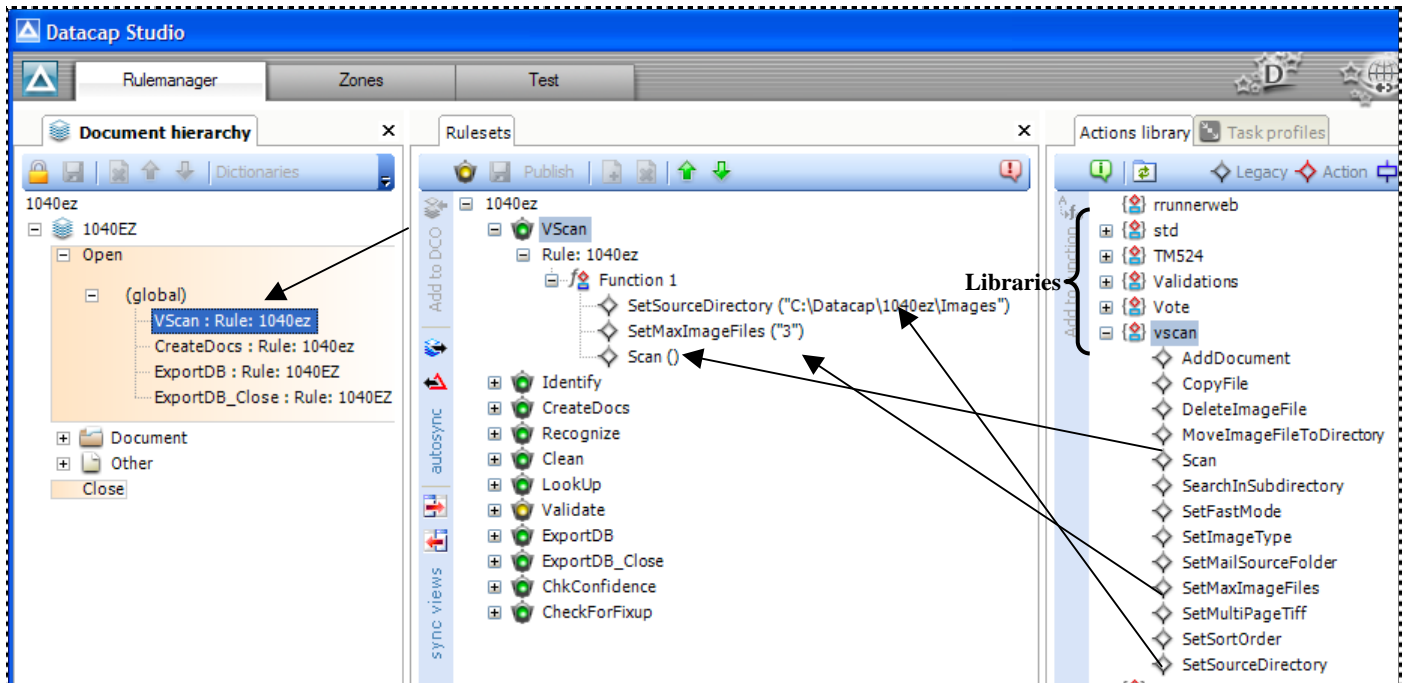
Datacap Studio

Rulemanager | Zones | Test

Document hierarchy ×

Dictionaries

1040ez
1040EZ
Open
(global)
VScan : Rule: 1040ez
CreateDocs : Rule: 1040ez
ExportDB : Rule: 1040EZ
ExportDB_Close : Rule: 1040EZ
Document
Other
Close

Rulesets ×

Publish

Add to DCO
autosync
sync views

1040ez
VScan
Rule: 1040ez
Function 1
SetSourceDirectory ("C:\Datacap\1040ez\Images")
SetMaxImageFiles ("3")
Scan ()
Identify
CreateDocs
Recognize
Clean
LookUp
Validate
ExportDB
ExportDB_Close
ChkConfidence
CheckForFixup

Actions library | Task profiles

Legacy Action

Add to function

Libraries

rrunnerweb
std
TM524
Validations
Vote
vscan
AddDocument
CopyFile
DeleteImageFile
MoveImageFileToDirectory
Scan
SearchInSubdirectory
SetFastMode
SetImageType
SetMailSourceFolder
SetMaxImageFiles
SetMultiPageTiff
SetSortOrder
SetSourceDirectory